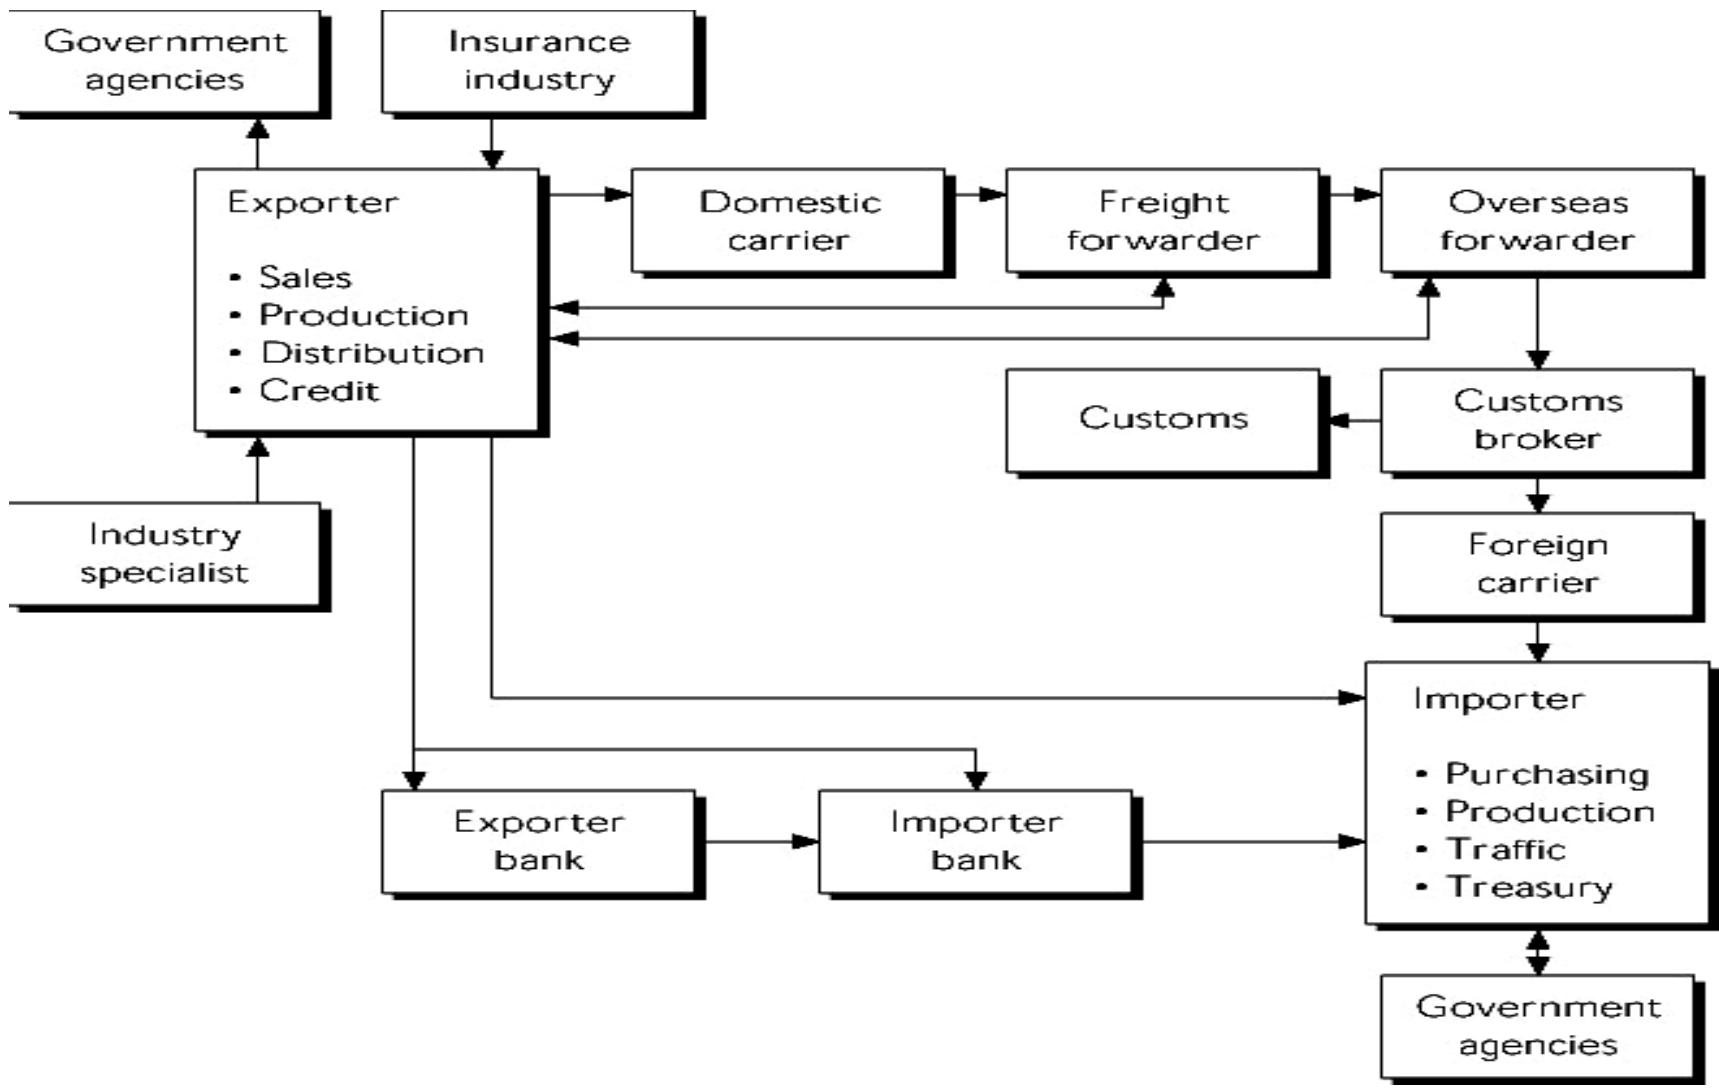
Government agencies

Insurance industry

Exporter

• Sales
• Production
• Distribution
• Credit

Domestic carrier

Freight forwarder

Overseas forwarder

Customs

Customs broker

Industry specialist

Foreign carrier

Importer

• Purchasing
• Production
• Traffic
• Treasury

Exporter bank

Importer bank

Government agencies